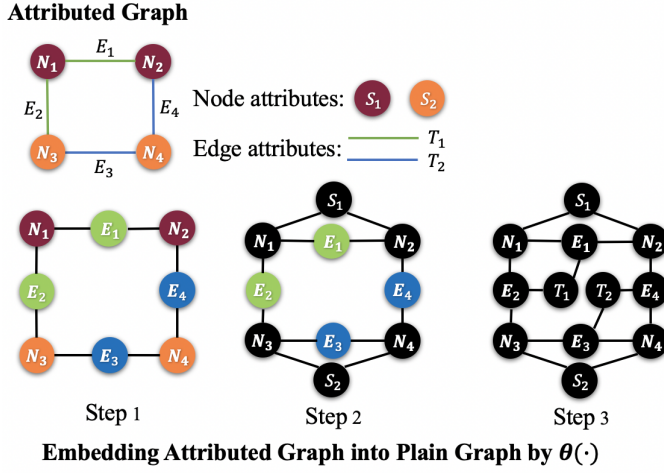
Attributed Graph

$N_1$ $E_1$ $N_2$

$E_2$ $E_4$

$N_3$ $E_3$ $N_4$

Node attributes: $S_1$ $S_2$

Edge attributes: $T_1$ $T_2$

$N_1$ $E_1$ $N_2$ $E_2$ $E_4$ $N_3$ $E_3$ $N_4$

Step 1

$S_1$ $N_1$ $E_1$ $N_2$ $E_2$ $E_4$ $N_3$ $E_3$ $N_4$ $S_2$

Step 2

$S_1$ $N_1$ $E_1$ $N_2$ $E_2$ $T_1$ $T_2$ $E_4$ $N_3$ $E_3$ $N_4$ $S_2$

Step 3

Embedding Attributed Graph into Plain Graph by $\theta(\cdot)$